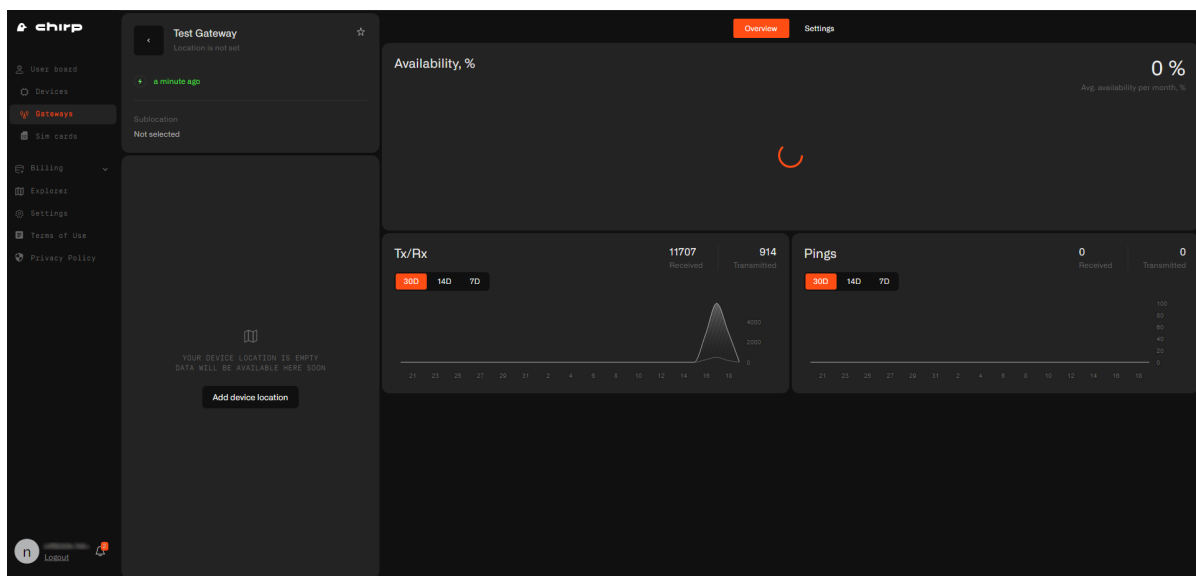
chirp

User board
Devices
Gateways
Sim cards
Billing
Explorer
Settings
Terms of Use
Privacy Policy

n
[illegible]
Logout

Test Gateway
Location is not set

a minute ago

Sublocation
Not selected

YOUR DEVICE LOCATION IS EMPTY
DATA WILL BE AVAILABLE HERE SOON

Add device location

Overview
Settings

Availability, %
0 %
Avg. availability per month, %

Tx/Rx
11707
Received
914
Transmitted
30D 14D 7D
4000
2000
0
21 23 25 27 29 31 2 4 6 8 10 12 14 16 18

Pings
0
Received
0
Transmitted
30D 14D 7D
100
80
60
40
20
0
21 23 25 27 29 31 2 4 6 8 10 12 14 16 18